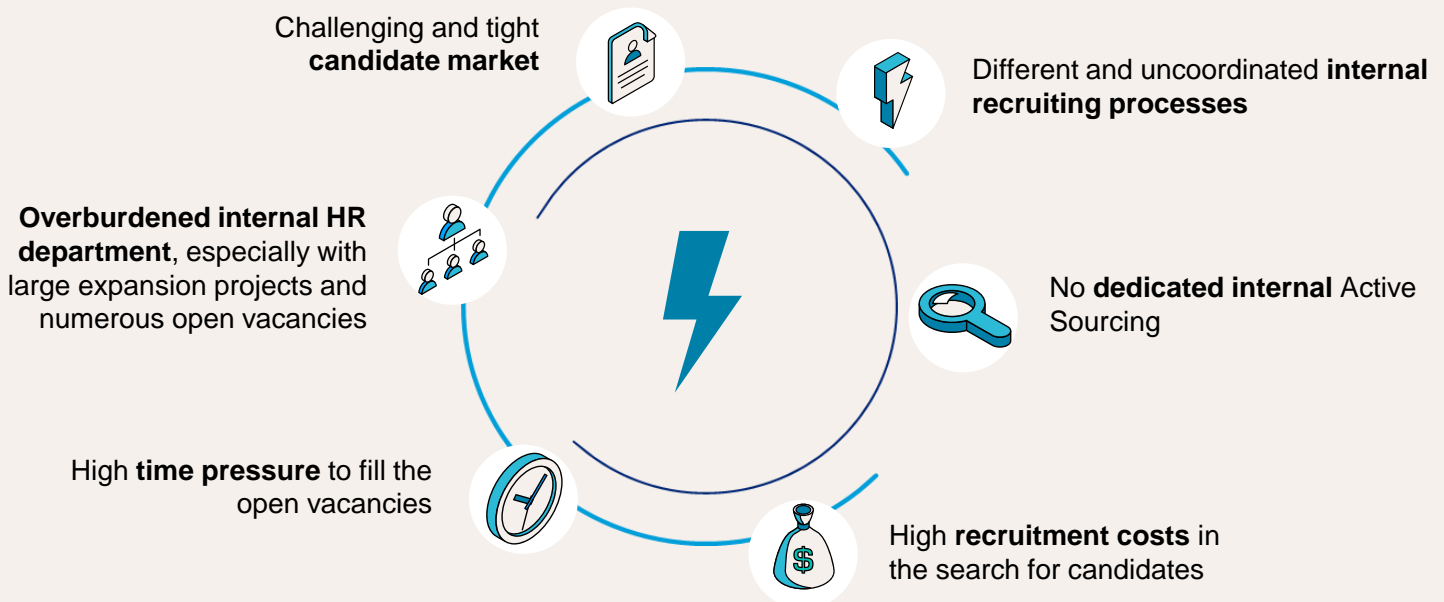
Challenging and tight candidate market

Different and uncoordinated internal recruiting processes

Overburdened internal HR department, especially with large expansion projects and numerous open vacancies

No dedicated internal Active Sourcing

High time pressure to fill the open vacancies

$

High recruitment costs in the search for candidates